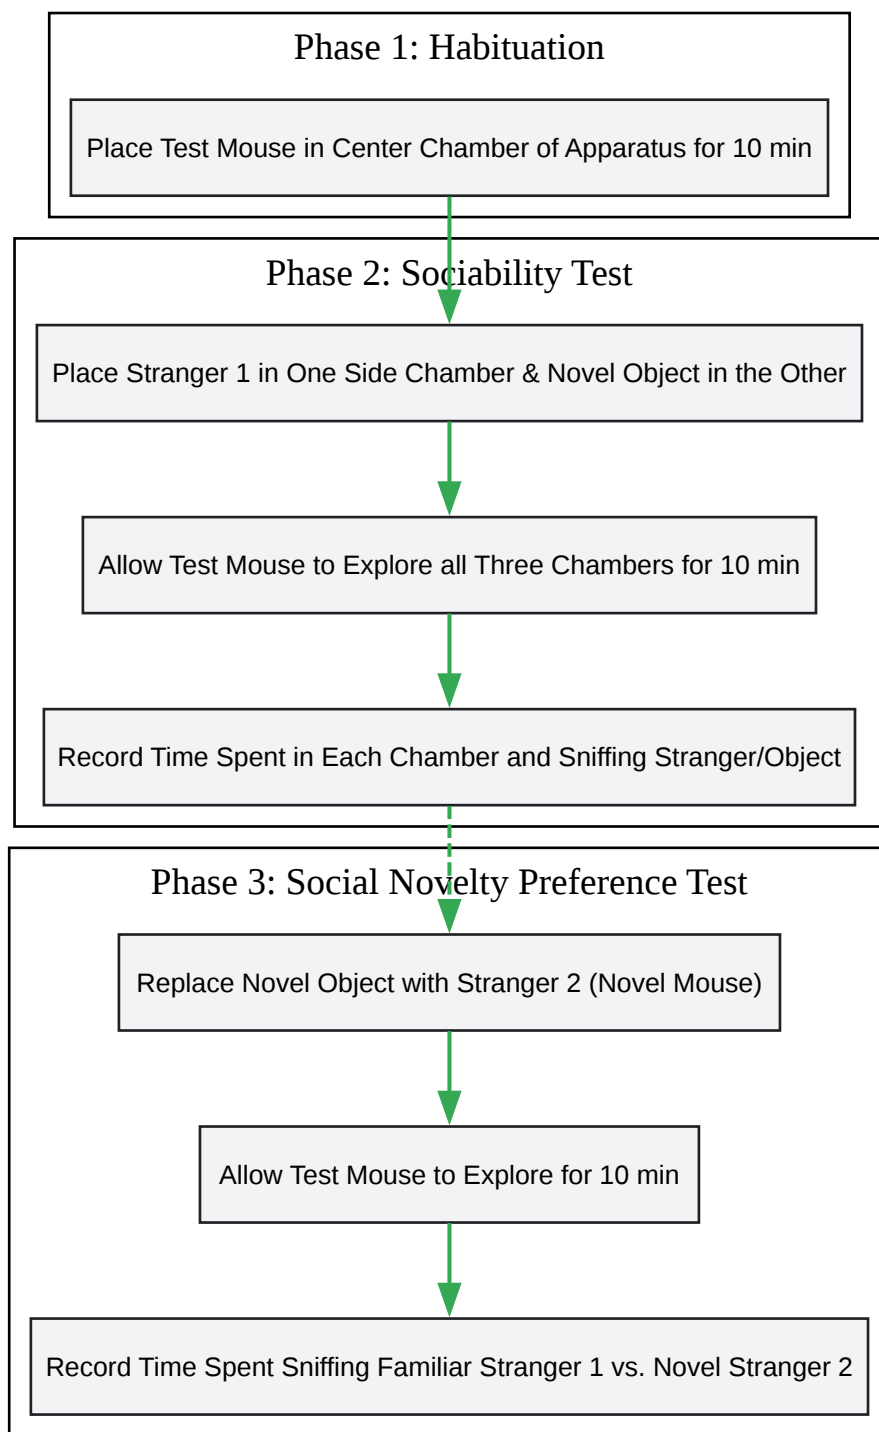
Phase 1: Habituation

Place Test Mouse in Center Chamber of Apparatus for 10 min

Phase 2: Sociability Test

Place Stranger 1 in One Side Chamber & Novel Object in the Other

Allow Test Mouse to Explore all Three Chambers for 10 min

Record Time Spent in Each Chamber and Sniffing Stranger/Object

Phase 3: Social Novelty Preference Test

Replace Novel Object with Stranger 2 (Novel Mouse)

Allow Test Mouse to Explore for 10 min

Record Time Spent Sniffing Familiar Stranger 1 vs. Novel Stranger 2